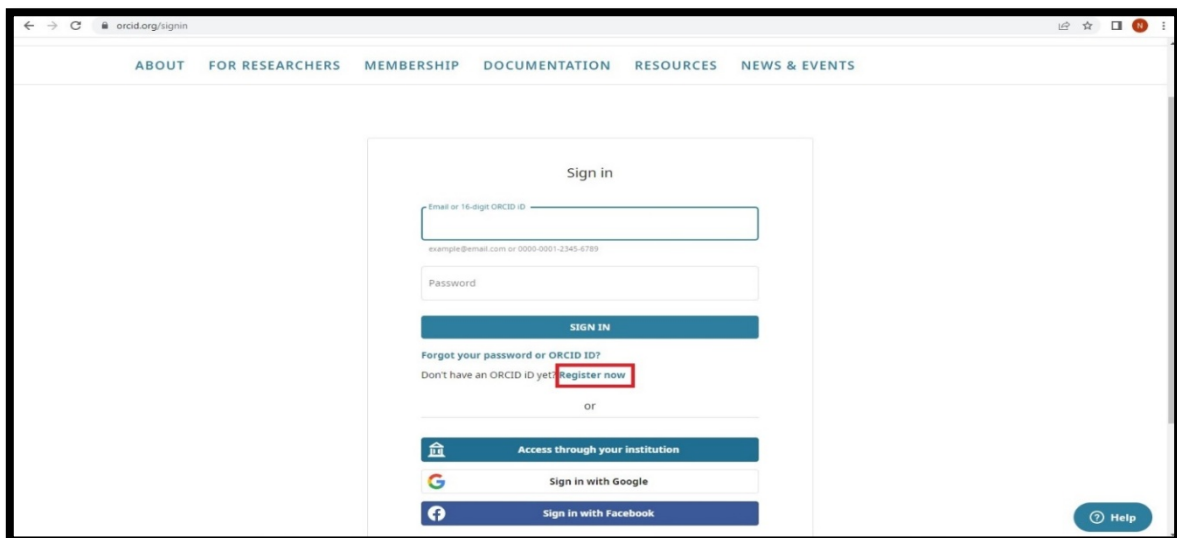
orcid.org/signin

N

ABOUT FOR RESEARCHERS MEMBERSHIP DOCUMENTATION RESOURCES NEWS & EVENTS

Sign in

Email or 16-digit ORCID iD

example@email.com or 0000-0001-2345-6789

Password

SIGN IN

Forgot your password or ORCID ID?

Don't have an ORCID iD yet? Register now

or

Access through your institution

Sign in with Google

Sign in with Facebook

Help